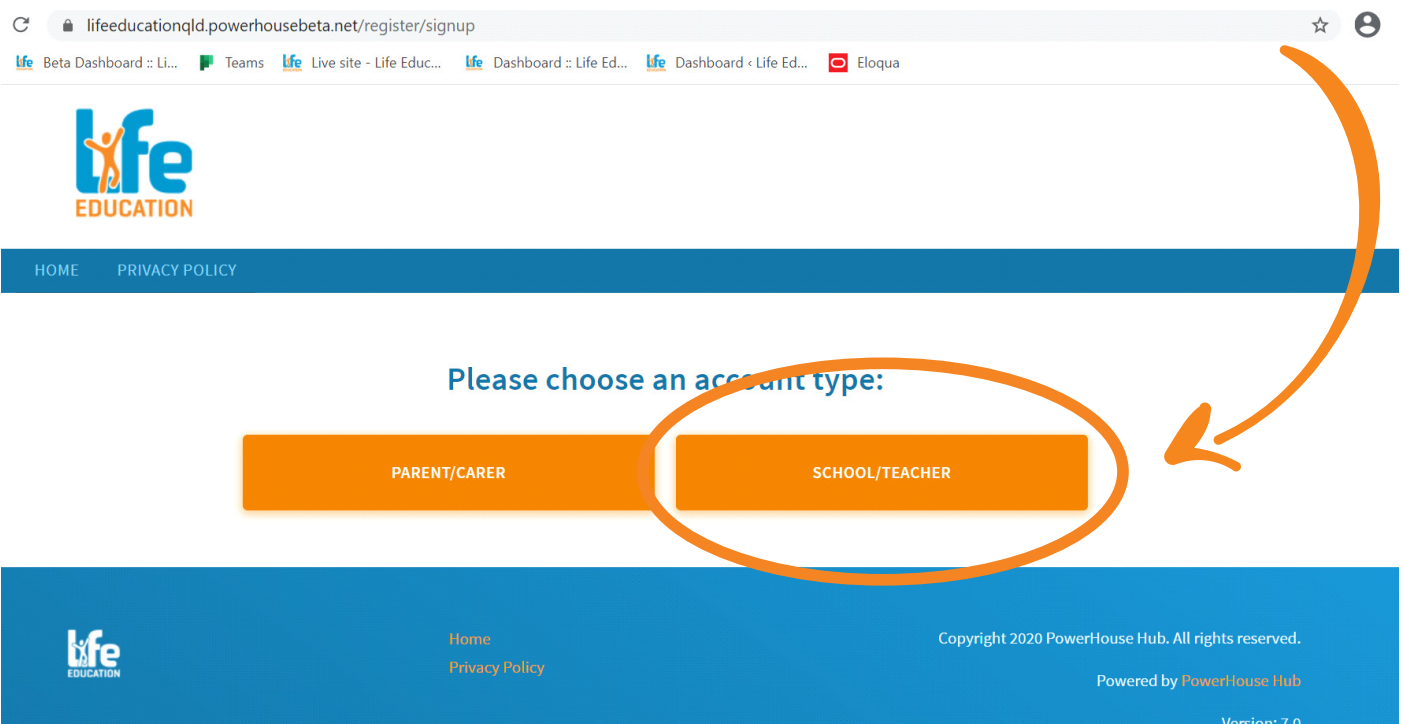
lifeeducationqld.powerhousebeta.net/register/signup

Beta Dashboard :: Li... Teams Live site - Life Educ... Dashboard :: Life Ed... Dashboard ‹ Life Ed... Eloqua

Life EDUCATION

HOME PRIVACY POLICY

Please choose an account type:

PARENT/CARER

SCHOOL/TEACHER

Life EDUCATION

Home
Privacy Policy

Copyright 2020 PowerHouse Hub. All rights reserved.

Powered by PowerHouse Hub

Version: 7.0